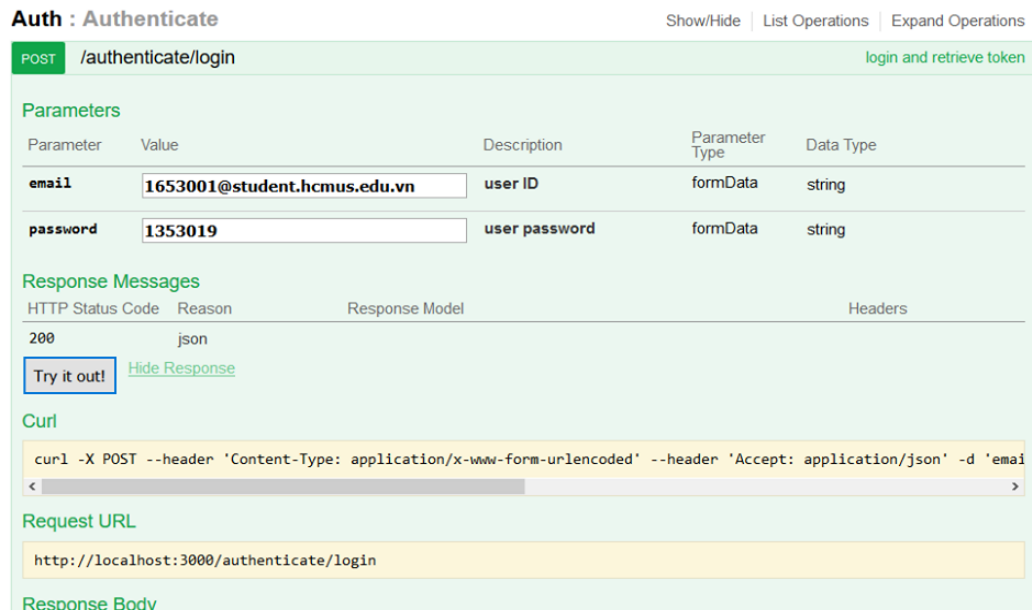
Auth : Authenticate

Show/Hide | List Operations | Expand Operations

POST /authenticate/login

login and retrieve token

Parameters

| Parameter | Value | Description | Parameter Type | Data Type |
|---|---|---|---|---|
| email | 1653001@student.hcmus.edu.vn | user ID | formData | string |
| password | 1353019 | user password | formData | string |

Response Messages

| HTTP Status Code | Reason | Response Model | Headers |
|---|---|---|---|
| 200 | json | | |

Try it out! Hide Response

Curl

curl -X POST --header 'Content-Type: application/x-www-form-urlencoded' --header 'Accept: application/json' -d 'emai

Request URL

http://localhost:3000/authenticate/login

Response Body